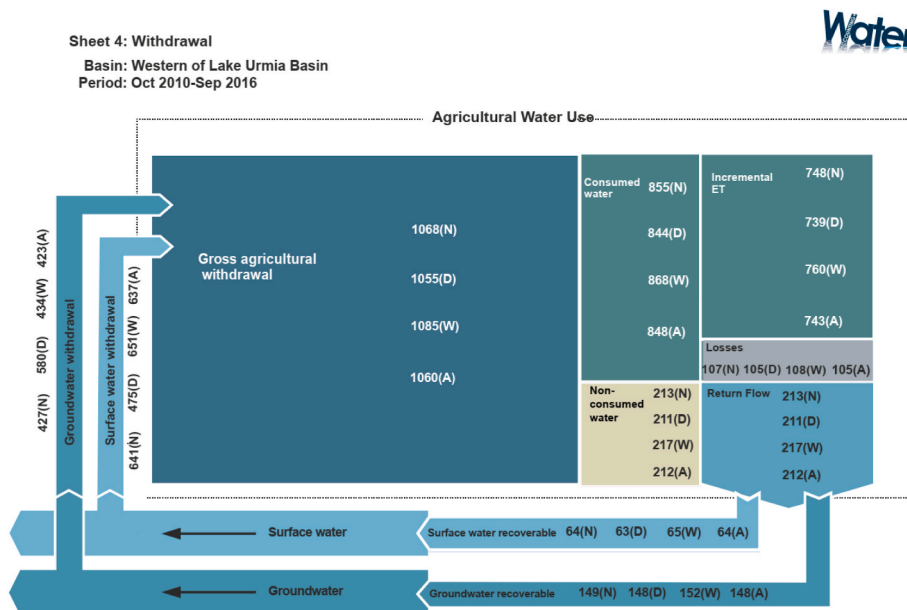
Sheet 4: Withdrawal

Basin: Western of Lake Urmia Basin

Period: Oct 2010-Sep 2016

Water

Agricultural Water Use

427(N) 580(D) 434(W) 423(A)

Groundwater withdrawal

641(N) 475(D) 651(W) 637(A)

Surface water withdrawal

Gross agricultural withdrawal

1068(N)

1055(D)

1085(W)

1060(A)

Consumed water 855(N)

844(D)

868(W)

848(A)

Incremental ET 748(N)

739(D)

760(W)

743(A)

Losses

107(N) 105(D) 108(W) 105(A)

Non-consumed water 213(N)

211(D)

217(W)

212(A)

Return Flow 213(N)

211(D)

217(W)

212(A)

Surface water

Surface water recoverable 64(N) 63(D) 65(W) 64(A)

Groundwater

Groundwater recoverable 149(N) 148(D) 152(W) 148(A)